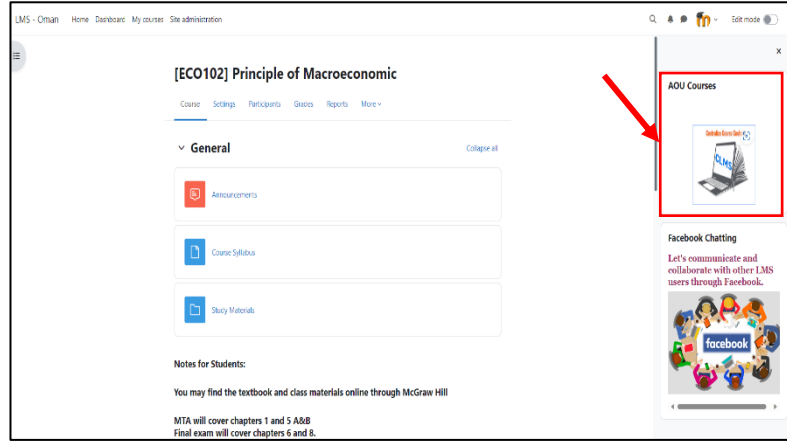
LMS - Oman Home Dashboard My courses Site administration

Edit mode

[ECO102] Principle of Macroeconomic

Course Settings Participants Grades Reports More

General

Collapse all

Announcements

Course Syllabus

Study Materials

Notes for Students:

You may find the textbook and class materials online through McGraw Hill

MTA will cover chapters 1 and 5 A&B
Final exam will cover chapters 6 and 8.

AOU Courses

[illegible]

LMS

Facebook Chatting

Let's communicate and collaborate with other LMS users through Facebook.

facebook